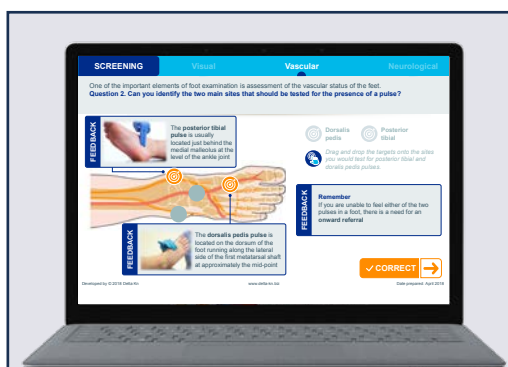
SCREENING Visual Vascular Neurological

One of the important elements of foot examination is assessment of the vascular status of the feet.
Question 2. Can you identify the two main sites that should be tested for the presence of a pulse?

FEEDBACK

The posterior tibial pulse is usually located just behind the medial malleolus at the level of the ankle joint

Dorsalis pedis

Posterior tibial

Drag and drop the targets onto the sites you would feel for posterior tibial and dorsalis pedis pulses.

FEEDBACK

The dorsalis pedis pulse is located on the dorsum of the foot running along the lateral side of the first metatarsal shaft at approximately the mid-point

FEEDBACK

Remember
If you are unable to feel either of the two pulses in a foot, there is a need for an onward referral

✓ CORRECT

Developed by © 2016 Delta-Kn www.delta-kn.co Date prepared: April 2016